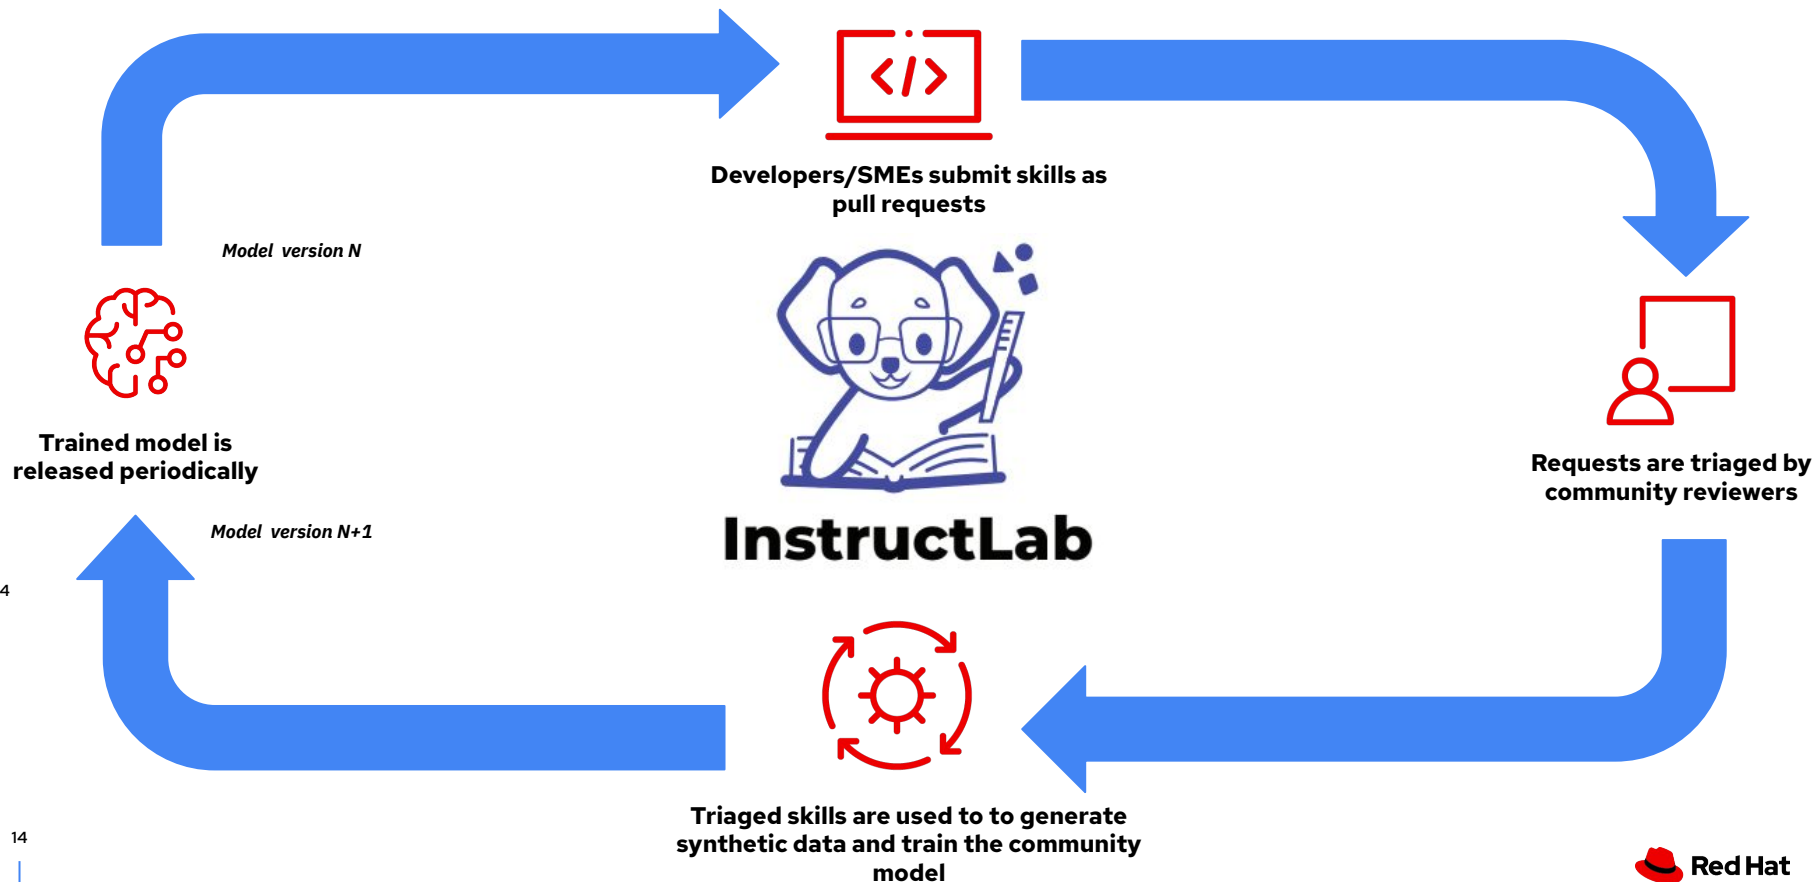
Developers/SMEs submit skills as pull requests

Model version N

Trained model is released periodically

Model version N+1

InstructLab

Requests are triaged by community reviewers

4

Triaged skills are used to to generate synthetic data and train the community model

14

Red Hat